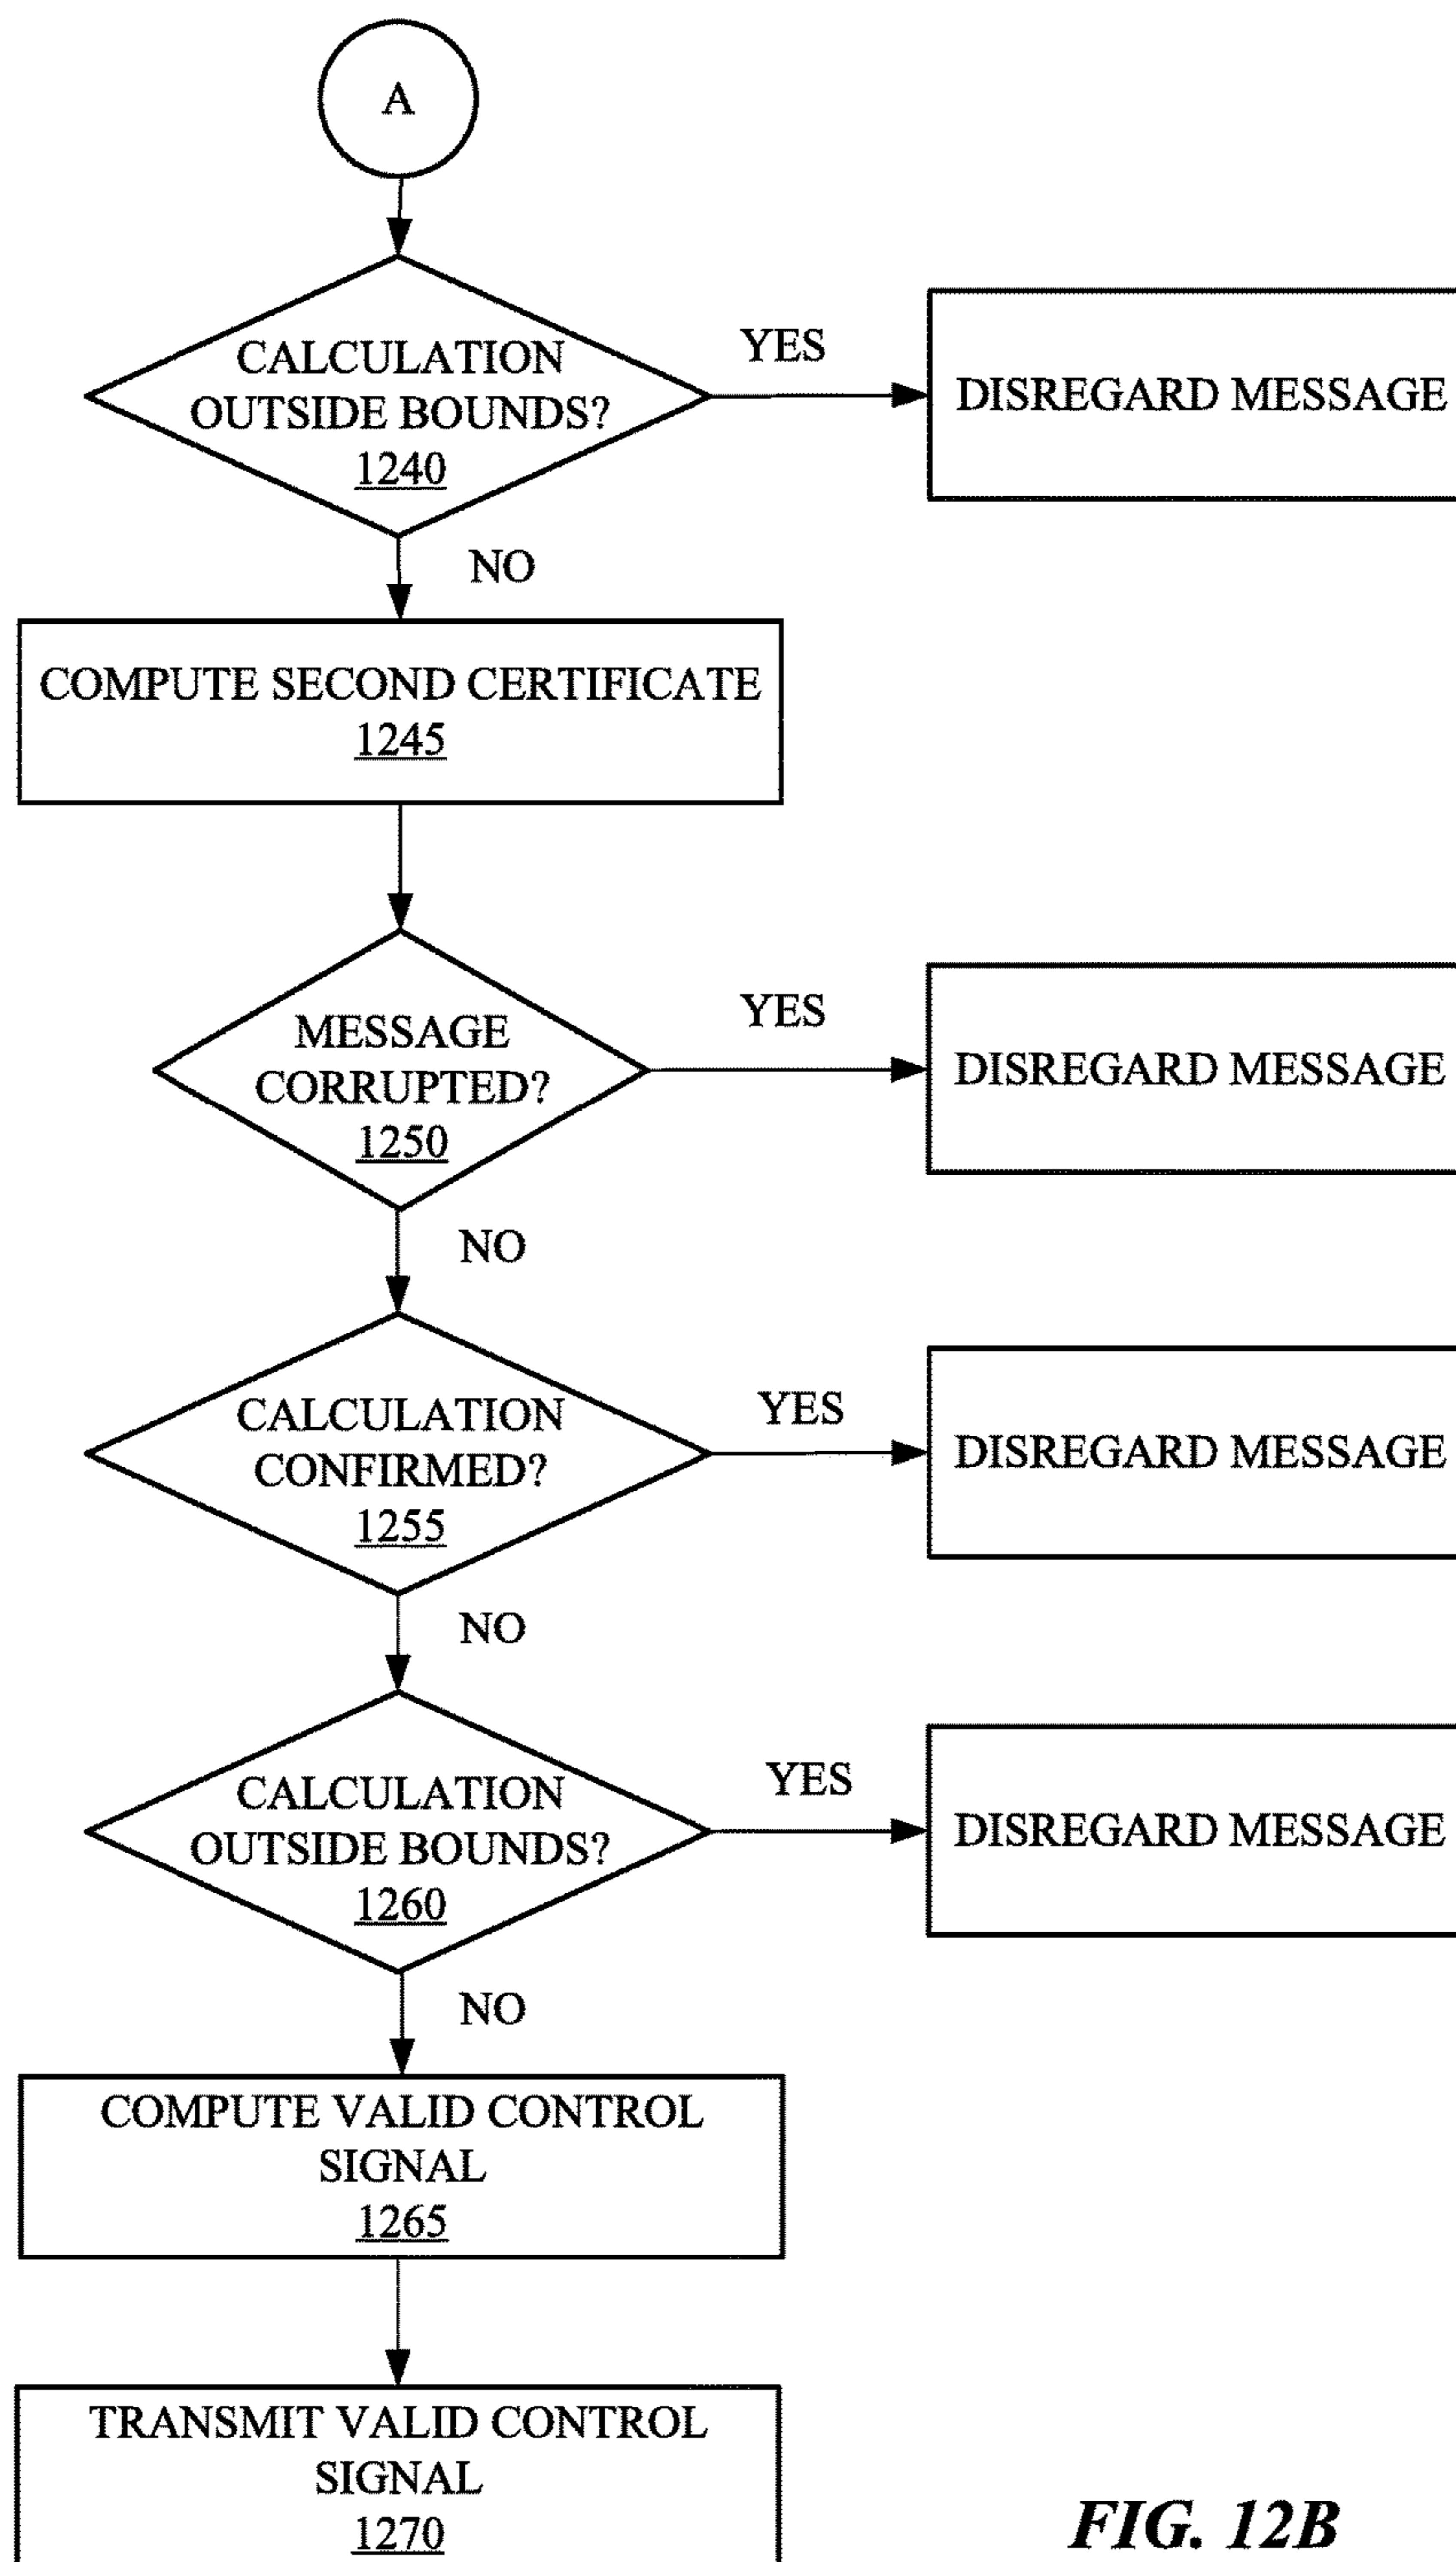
A

CALCULATION OUTSIDE BOUNDS?
1240

YES

DISREGARD MESSAGE

NO

COMPUTE SECOND CERTIFICATE
1245

MESSAGE CORRUPTED?
1250

YES

DISREGARD MESSAGE

NO

CALCULATION CONFIRMED?
1255

YES

DISREGARD MESSAGE

NO

CALCULATION OUTSIDE BOUNDS?
1260

YES

DISREGARD MESSAGE

NO

COMPUTE VALID CONTROL SIGNAL
1265

TRANSMIT VALID CONTROL SIGNAL
1270

FIG. 12B